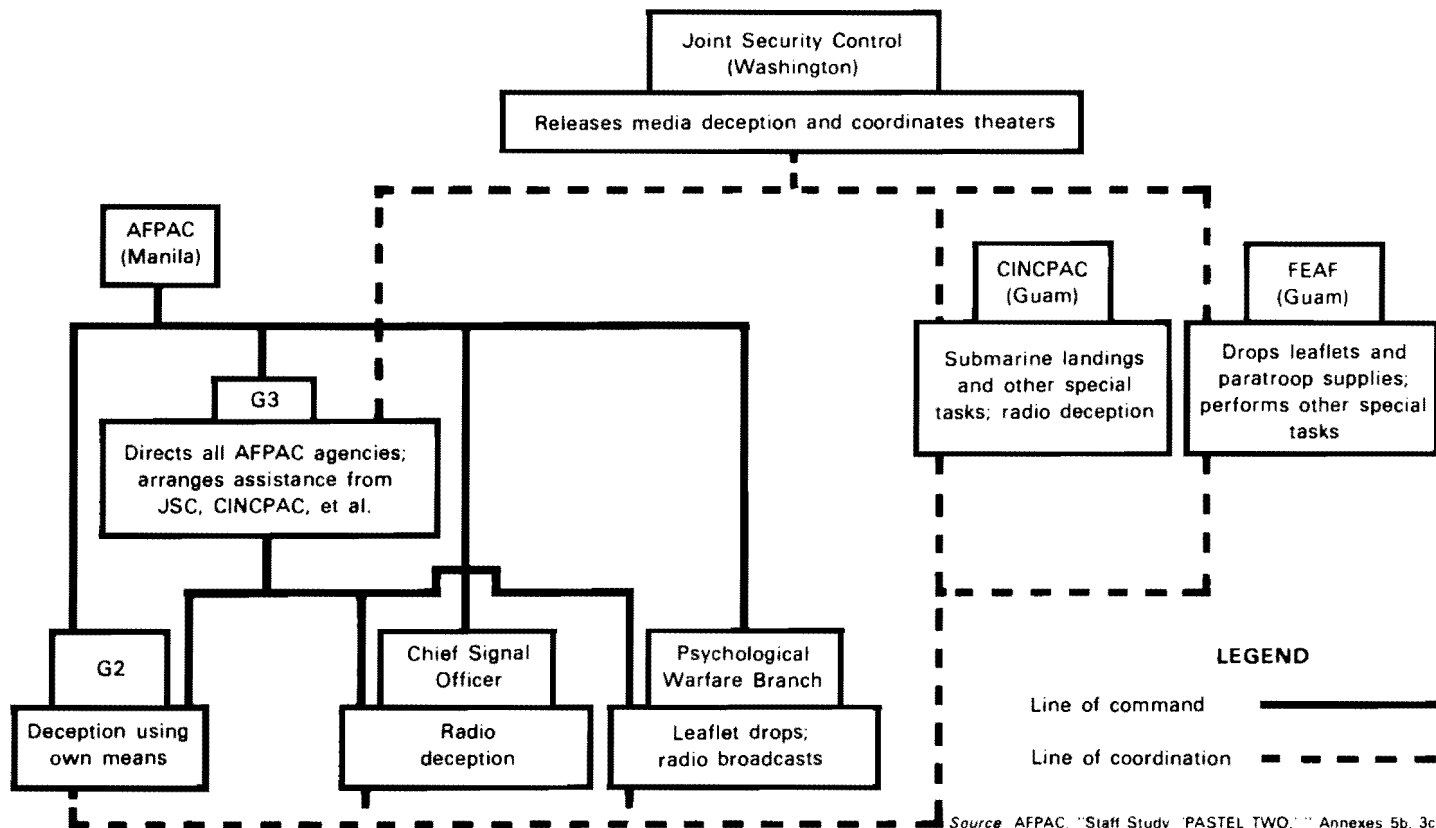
Joint Security Control (Washington)

Releases media deception and coordinates theaters

AFPAC (Manila)

G3

Directs all AFPAC agencies; arranges assistance from JSC, CINCPAC, et al.

CINCPAC (Guam)

Submarine landings and other special tasks; radio deception

FEAF (Guam)

Drops leaflets and paratroop supplies; performs other special tasks

G2

Deception using own means

Chief Signal Officer

Radio deception

Psychological Warfare Branch

Leaflet drops; radio broadcasts

LEGEND

Line of command

Line of coordination

Source AFPAC, "Staff Study 'PASTEL TWO,'" Annexes 5b, 3c